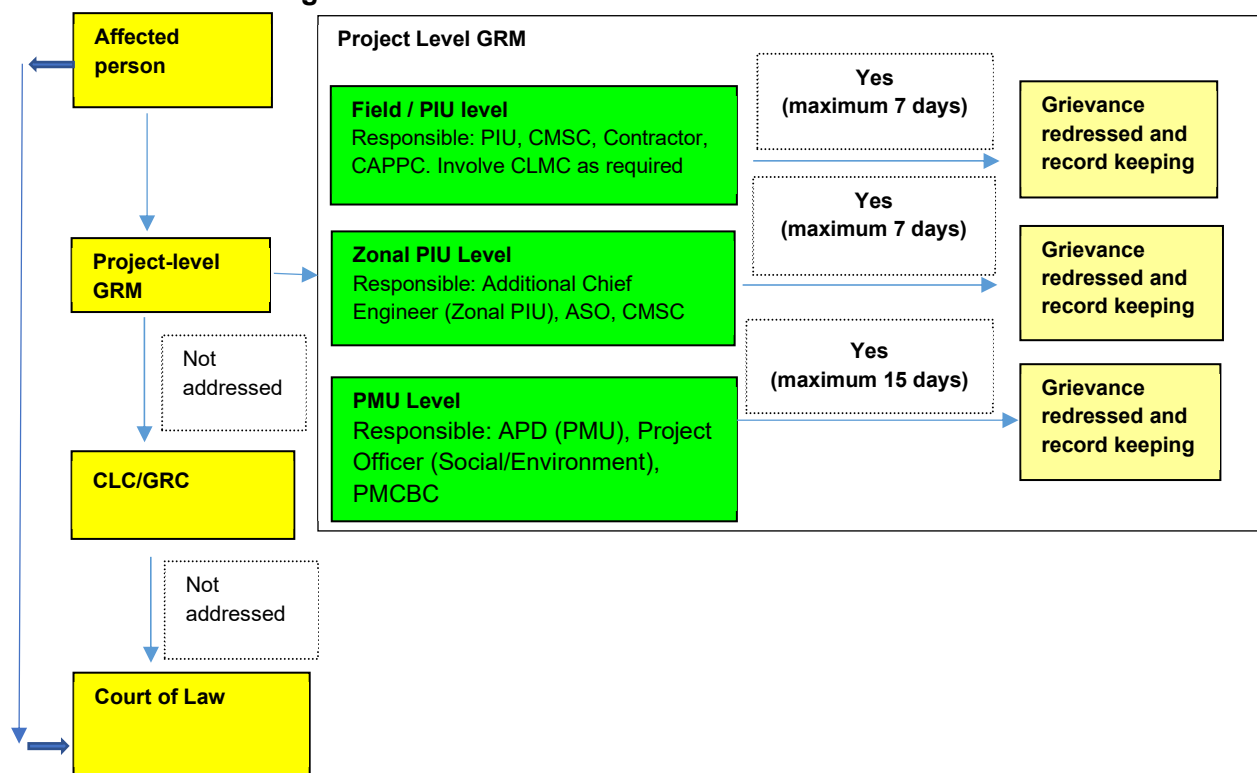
Affected person

Project-level GRM

Not addressed

CLC/GRC

Not addressed

Court of Law

Project Level GRM

Field / PIU level
Responsible: PIU, CMSC, Contractor, CAPPC. Involve CLMC as required

Yes (maximum 7 days)

Grievance redressed and record keeping

Zonal PIU Level
Responsible: Additional Chief Engineer (Zonal PIU), ASO, CMSC

Yes (maximum 7 days)

Grievance redressed and record keeping

PMU Level
Responsible: APD (PMU), Project Officer (Social/Environment), PMCBC

Yes (maximum 15 days)

Grievance redressed and record keeping